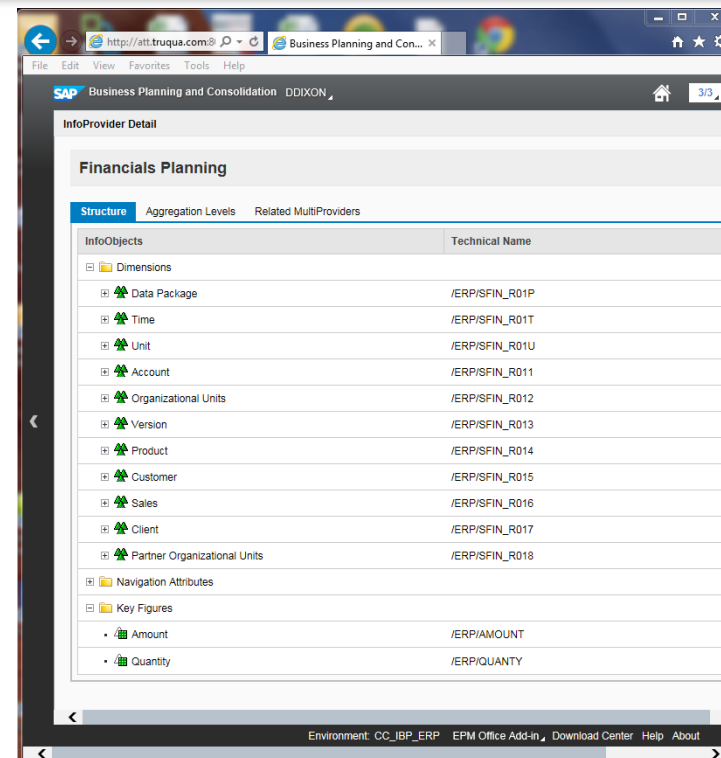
http://att.truqua.com:8
Business Planning and Con...
File Edit View Favorites Tools Help
SAP Business Planning and Consolidation DDIXON
3/3
InfoProvider Detail
Financials Planning
Structure Aggregation Levels Related MultiProviders

| InfoObjects | Technical Name |
|---|---|
| Dimensions | |
| Data Package | /ERP/SFIN_R01P |
| Time | /ERP/SFIN_R01T |
| Unit | /ERP/SFIN_R01U |
| Account | /ERP/SFIN_R011 |
| Organizational Units | /ERP/SFIN_R012 |
| Version | /ERP/SFIN_R013 |
| Product | /ERP/SFIN_R014 |
| Customer | /ERP/SFIN_R015 |
| Sales | /ERP/SFIN_R016 |
| Client | /ERP/SFIN_R017 |
| Partner Organizational Units | /ERP/SFIN_R018 |
| Navigation Attributes | |
| Key Figures | |
| Amount | /ERP/AMOUNT |
| Quantity | /ERP/QUANTY |

Environment: CC_IBP_ERP EPM Office Add-in Download Center Help About